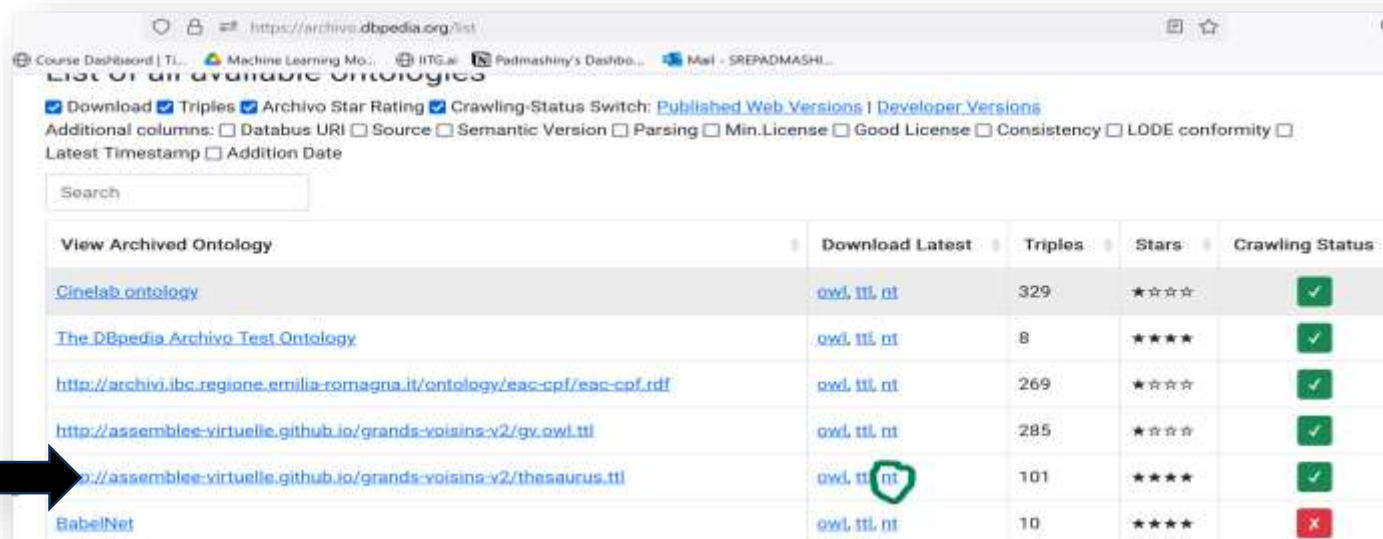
https://archivo.dbpedia.org/list

Course Dashboard | Ti... Machine Learning Mo... IITG.ai Padmashiny's Dashbo... Mail - SREPADMASHI...

List of all available ontologies

Download Triples Archivo Star Rating Crawling-Status Switch: Published Web Versions | Developer Versions
Additional columns: Databus URI Source Semantic Version Parsing Min.License Good License Consistency LODE conformity Latest Timestamp Addition Date

Search

| View Archived Ontology | Download Latest | Triples | Stars | Crawling Status |
|---|---|---|---|---|
| Cinelab ontology | owl, ttl, nt | 329 | ★☆☆☆ | ✓ |
| The DBpedia Archivo Test Ontology | owl, ttl, nt | 8 | ★★★★ | ✓ |
| http://archivi.ibc.regione.emilia-romagna.it/ontology/eac-cpf/eac-cpf.rdf | owl, ttl, nt | 269 | ★☆☆☆ | ✓ |
| http://assemblee-virtuelle.github.io/grands-voisins-v2/gv.owl.ttl | owl, ttl, nt | 285 | ★☆☆☆ | ✓ |
| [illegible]://assemblee-virtuelle.github.io/grands-voisins-v2/thesaurus.ttl | owl, ttl, nt | 101 | ★★★★ | ✓ |
| BabelNet | owl, ttl, nt | 10 | ★★★★ | ✗ |